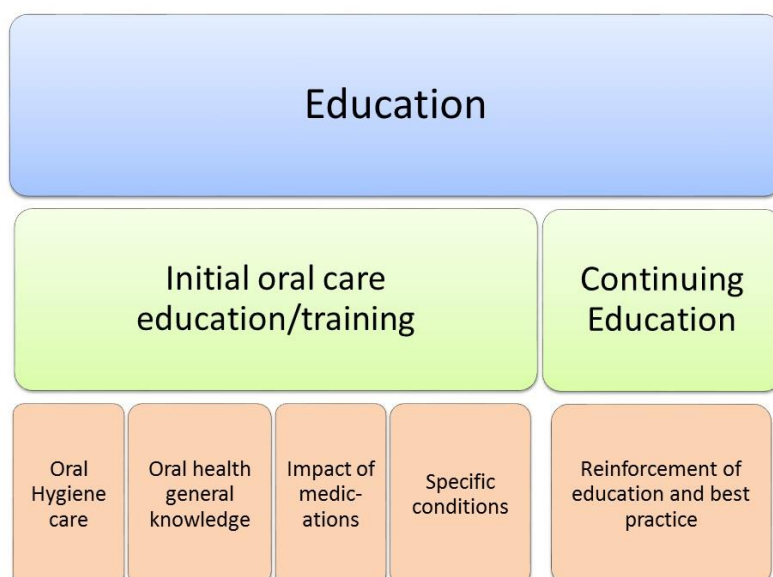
Education

Initial oral care education/training

Continuing Education

Oral Hygiene care

Oral health general knowledge

Impact of medications

Specific conditions

Reinforcement of education and best practice